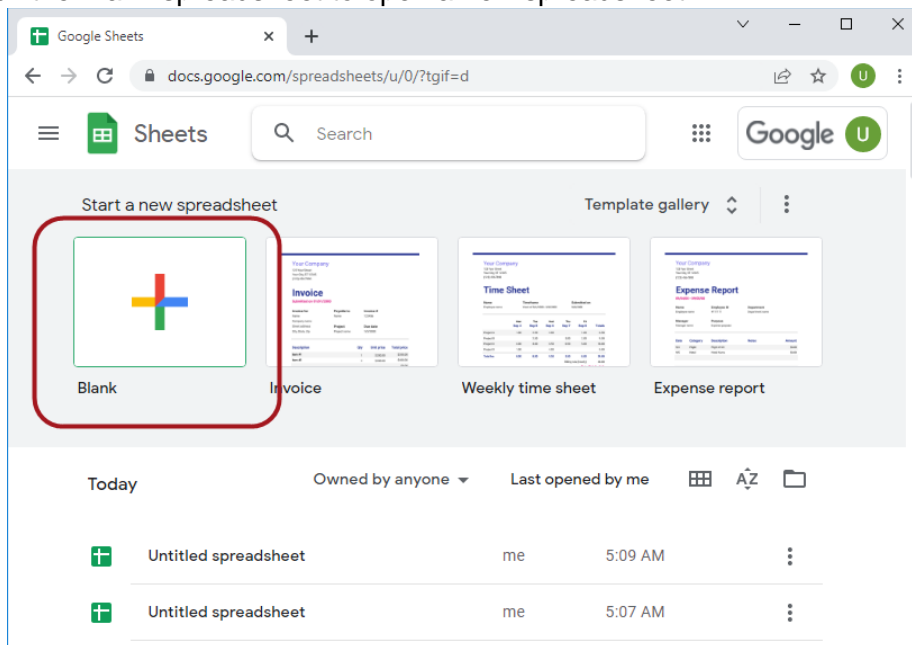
Google Sheets ×
+
docs.google.com/spreadsheets/u/0/?tgif=d
U
Sheets
Search
Google U
Start a new spreadsheet
Template gallery
Your Company
Invoice
Your Company
Time Sheet
Your Company
Expense Report
Blank
Invoice
Weekly time sheet
Expense report
Today
Owned by anyone
Last opened by me
AZ
Untitled spreadsheet
me
5:09 AM
Untitled spreadsheet
me
5:07 AM